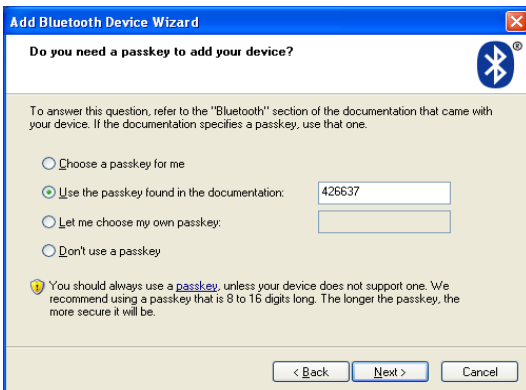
Add Bluetooth Device Wizard

Do you need a passkey to add your device?

To answer this question, refer to the "Bluetooth" section of the documentation that came with your device. If the documentation specifies a passkey, use that one.

Choose a passkey for me

Use the passkey found in the documentation: 426637

Let me choose my own passkey:

Don't use a passkey

You should always use a passkey, unless your device does not support one. We recommend using a passkey that is 8 to 16 digits long. The longer the passkey, the more secure it will be.

< Back Next > Cancel